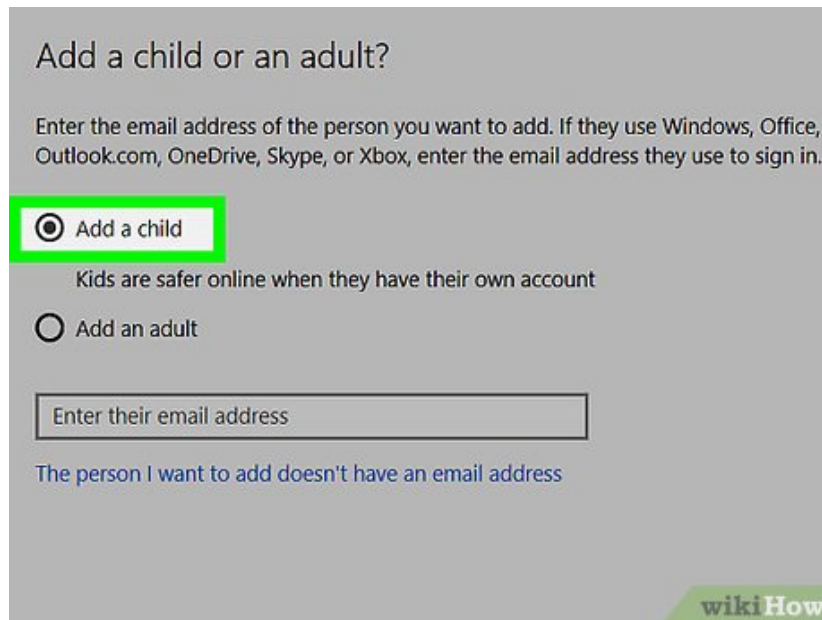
Add a child or an adult?

Enter the email address of the person you want to add. If they use Windows, Office, Outlook.com, OneDrive, Skype, or Xbox, enter the email address they use to sign in.

Add a child

Kids are safer online when they have their own account

Add an adult

Enter their email address

The person I want to add doesn't have an email address

wikiHow